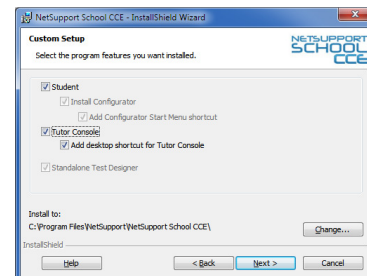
NetSupport School CCE - InstallShield Wizard

Custom Setup

Select the program features you want installed.

NETSUPPORT SCHOOL CCE

Student

Install Configurator

Add Configurator Start Menu shortcut

Tutor Console

Add desktop shortcut for Tutor Console

Standalone Test Designer

Install to:

C:\Program Files\NetSupport\NetSupport School CCE\

Change...

InstallShield

Help

< Back

Next >

Cancel